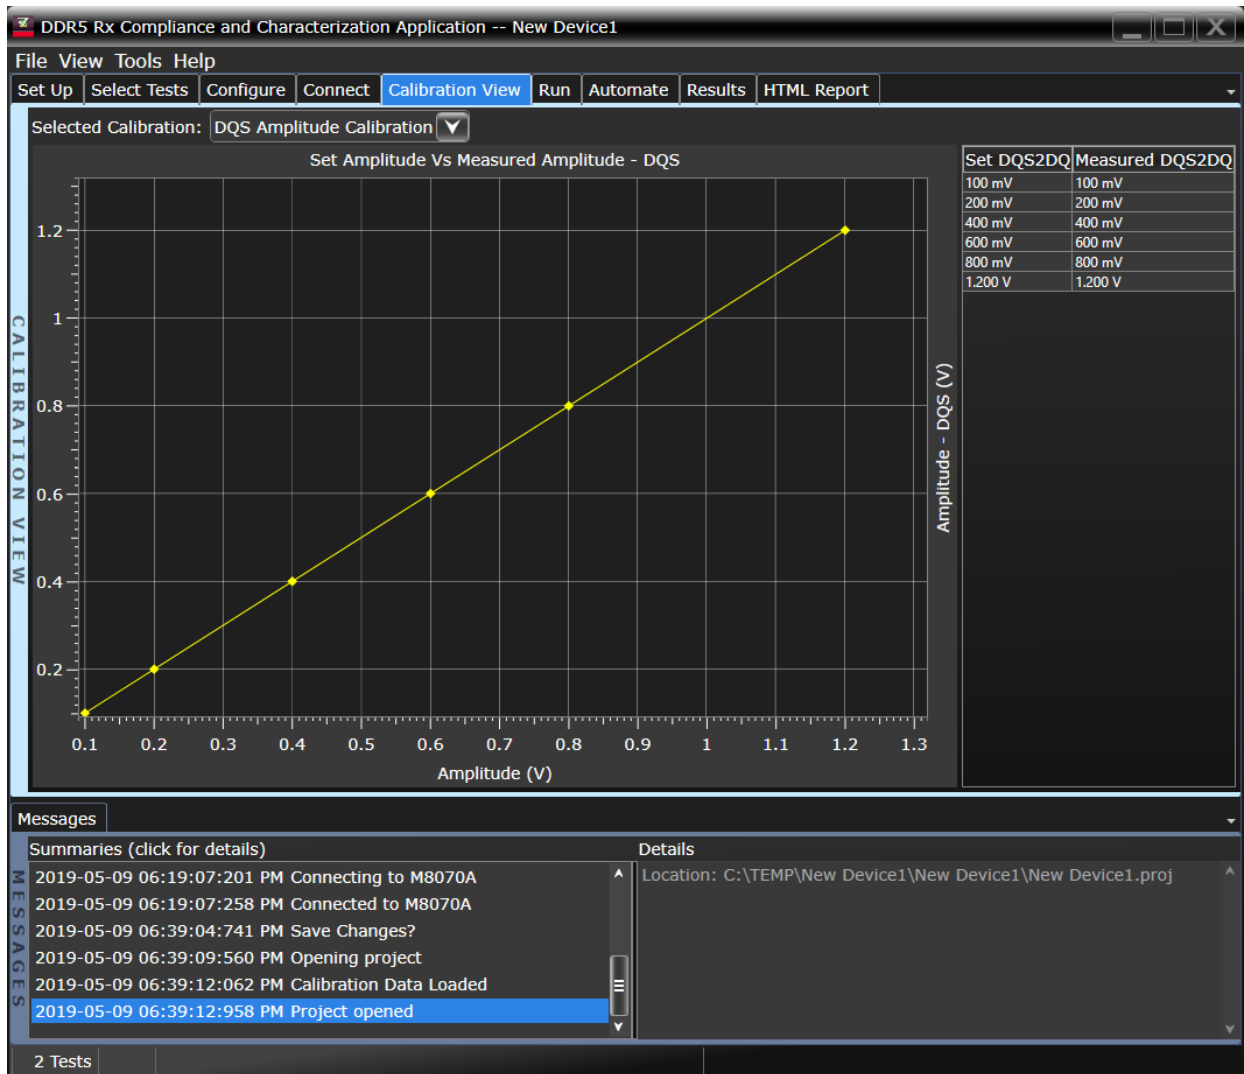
DDR5 Rx Compliance and Characterization Application -- New Device1

File View Tools Help

Set Up | Select Tests | Configure | Connect | Calibration View | Run | Automate | Results | HTML Report

CALIBRATION VIEW

Selected Calibration: DQS Amplitude Calibration

Set Amplitude Vs Measured Amplitude - DQS

1.2
1
0.8
0.6
0.4
0.2

0.1 0.2 0.3 0.4 0.5 0.6 0.7 0.8 0.9 1 1.1 1.2 1.3

Amplitude (V)

Amplitude - DQS (V)

| Set DQS2DQ | Measured DQS2DQ |
|---|---|
| 100 mV | 100 mV |
| 200 mV | 200 mV |
| 400 mV | 400 mV |
| 600 mV | 600 mV |
| 800 mV | 800 mV |
| 1.200 V | 1.200 V |

Messages

MESSAGES

Summaries (click for details)

2019-05-09 06:19:07:201 PM Connecting to M8070A
2019-05-09 06:19:07:258 PM Connected to M8070A
2019-05-09 06:39:04:741 PM Save Changes?
2019-05-09 06:39:09:560 PM Opening project
2019-05-09 06:39:12:062 PM Calibration Data Loaded
2019-05-09 06:39:12:958 PM Project opened

Details

Location: C:\TEMP\New Device1\New Device1\New Device1.proj

2 Tests